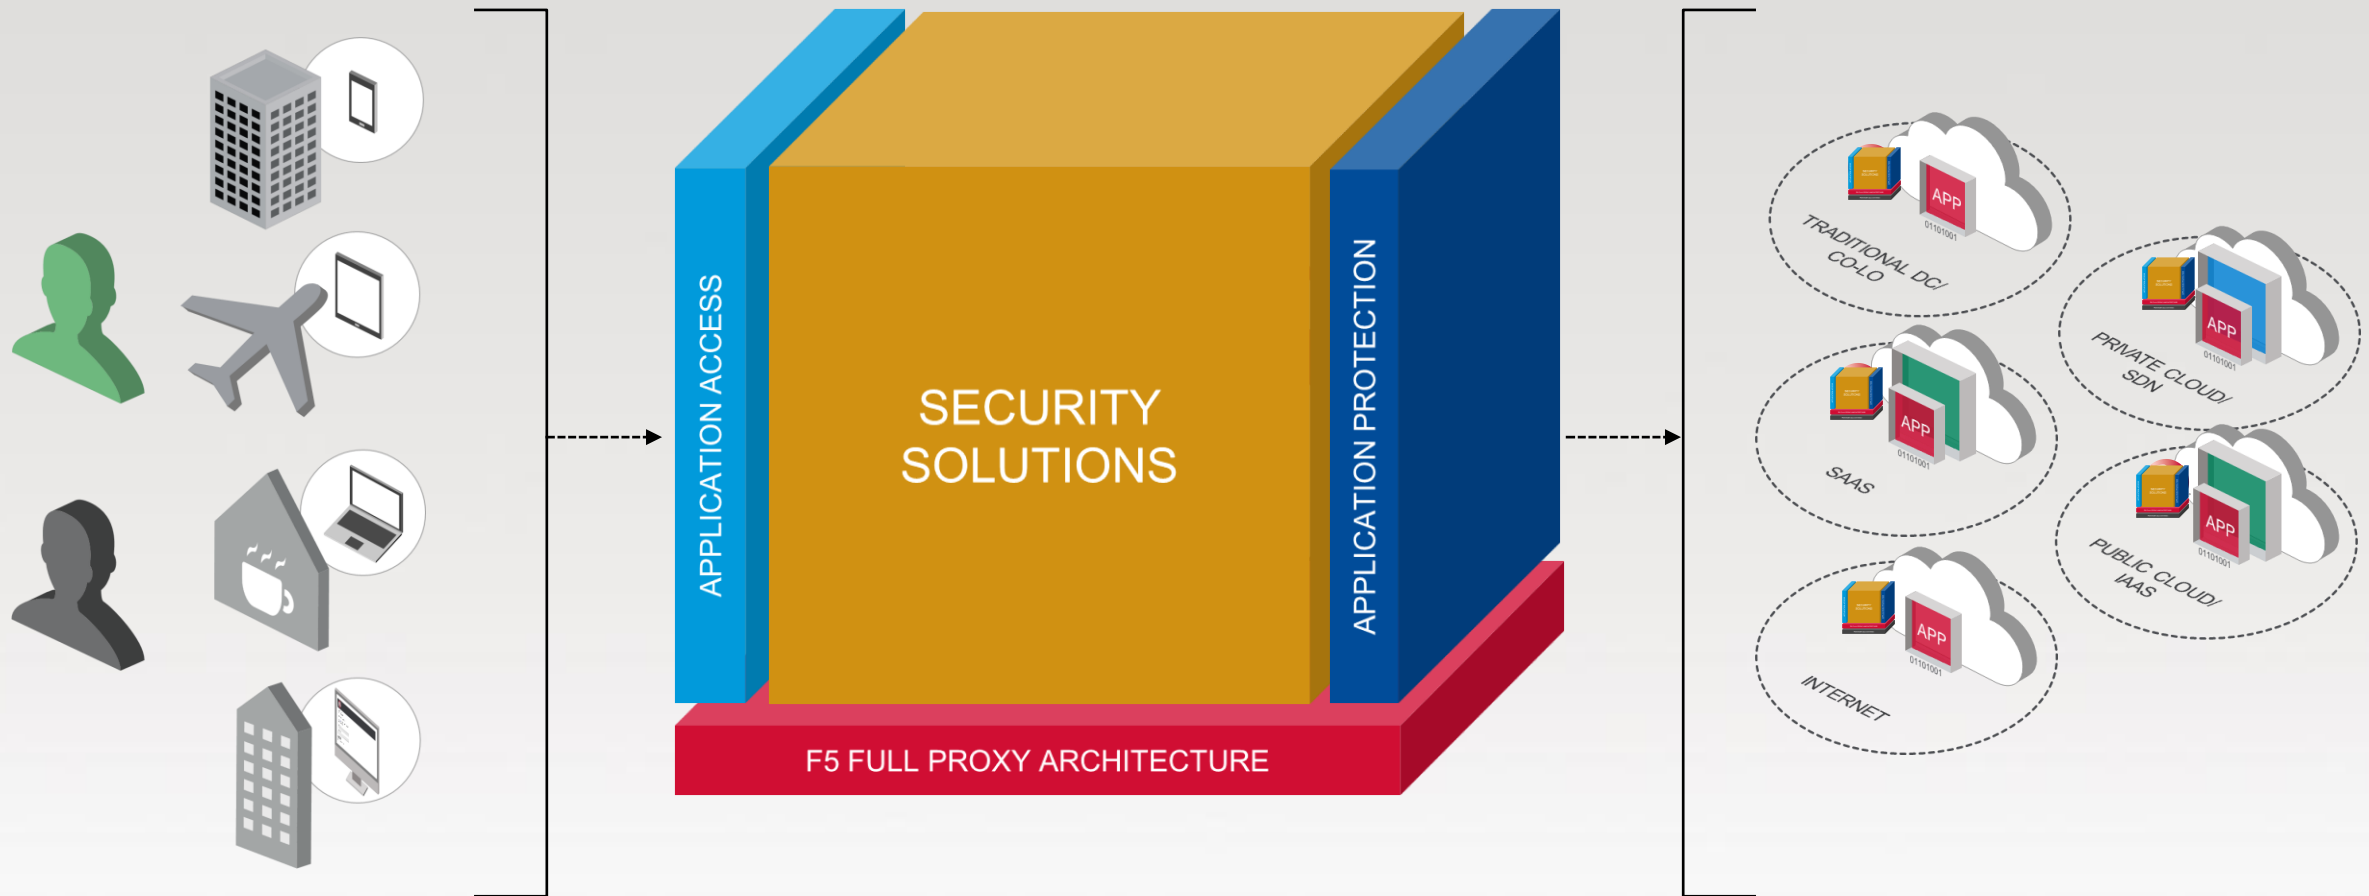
APPLICATION ACCESS

SECURITY SOLUTIONS

APPLICATION PROTECTION

F5 FULL PROXY ARCHITECTURE

APP
01101001
TRADITIONAL DC/ CO-LO

APP
01101001
PRIVATE CLOUD/ SDN

APP
01101001
SAAS

APP
01101001
PUBLIC CLOUD/ IAAS

APP
01101001
INTERNET